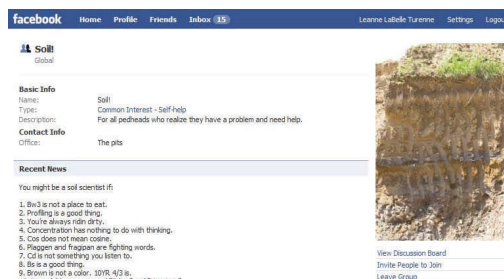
facebook Home Profile Friends Inbox 15

Leanne LaBelle Turenne Settings Logou

Soil!
Global

Basic Info
Name: Soil!
Type: Common Interest - Self-help
Description: For all pedheads who realize they have a problem and need help.

Contact Info
Office: The pits

Recent News

You might be a soil scientist if:

1. Bw3 is not a place to eat.
2. Profiling is a good thing.
3. You're always ridin dirty.
4. Concentration has nothing to do with thinking.
5. Cos does not mean cosine.
6. Plaggen and fragipan are fighting words.
7. Cd is not something you listen to.
8. Bs is a good thing.
9. Brown is not a color. 10YR 4/3 is.
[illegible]

View Discussion Board
Invite People to Join
Leave Group